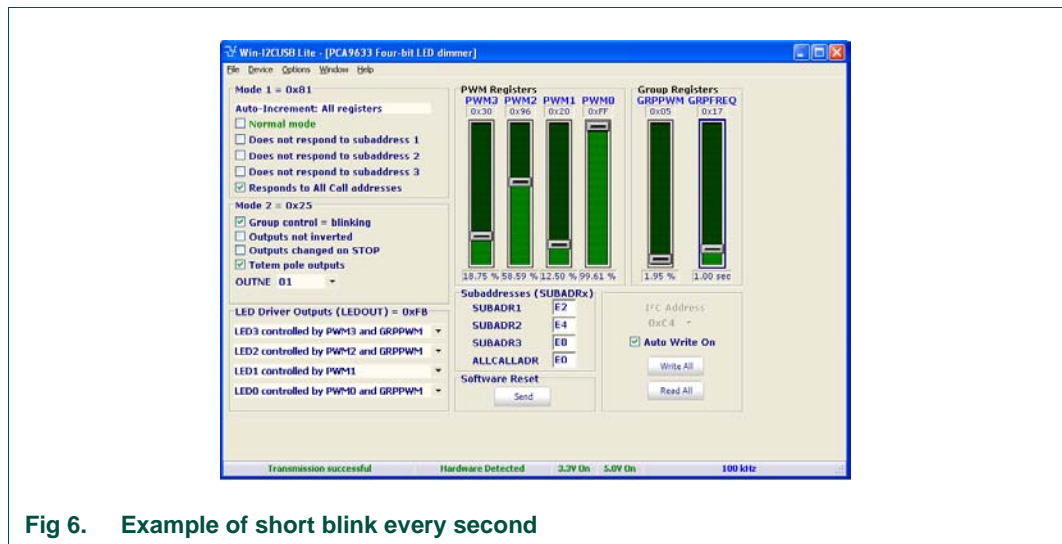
Win-I2CUSB Lite - [PCA9633 Four-bit LED dimmer]

File Device Options Window Help

Mode 1 = 0x81

Auto-Increment: All registers

Normal mode

Does not respond to subaddress 1

Does not respond to subaddress 2

Does not respond to subaddress 3

Responds to All Call addresses

Mode 2 = 0x25

Group control = blinking

Outputs not inverted

Outputs changed on STOP

Totem pole outputs

OUTNE 01

LED Driver Outputs (LEDOUT) = 0xFB

LED3 controlled by PWM3 and GRPPWM

LED2 controlled by PWM2 and GRPPWM

LED1 controlled by PWM1

LED0 controlled by PWM0 and GRPPWM

PWM Registers

PWM3 PWM2 PWM1 PWM0

0x30 0x96 0x20 0xFF

18.75 % 58.59 % 12.50 % 99.61 %

Group Registers

GRPPWM GRPFREQ

0x05 0x17

1.95 % 1.00 sec

Subaddresses (SUBADRx)

SUBADR1 E2

SUBADR2 E4

SUBADR3 E8

ALLCALLADR E0

Software Reset

Send

I²C Address

0xC4

Auto Write On

Write All

Read All

Transmission successful Hardware Detected 3.3V On 5.0V On 100 kHz

Fig 6. Example of short blink every second